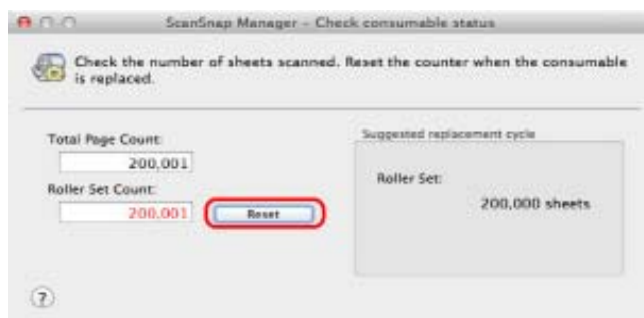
ScanSnap Manager - Check consumable status

Check the number of sheets scanned. Reset the counter when the consumable is replaced.

Total Page Count:
200,001
Roller Set Count:
200,001
Reset

Suggested replacement cycle
Roller Set:
200,000 sheets

?